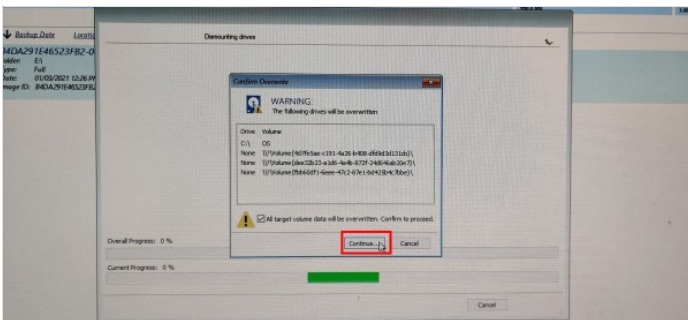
Backup Date Locati

84DA291E46523FB2-0

older: E:\
ype: Full
Date: 01/03/2021 12:26 PM
mage ID: 84DA291E46523FB2

Dismounting drives

Confirm Overwrite

WARNING:
The following drives will be overwritten

| Drive | Volume |
|---|---|
| C:\ | OS |
| None | \\?\Volume{4d7fe5ae-c193-4a28-b408-df69d3d131eb}\ |
| None | \\?\Volume{dee32b23-a1d6-4a4b-872f-24d646ab20e7}\ |
| None | \\?\Volume{fbb66df1-6eee-47c2-87e1-6d423b4c7bbe}\ |

All target volume data will be overwritten. Confirm to proceed.

Continue... Cancel

Overall Progress: 0 %

Current Progress: 0 %

Cancel